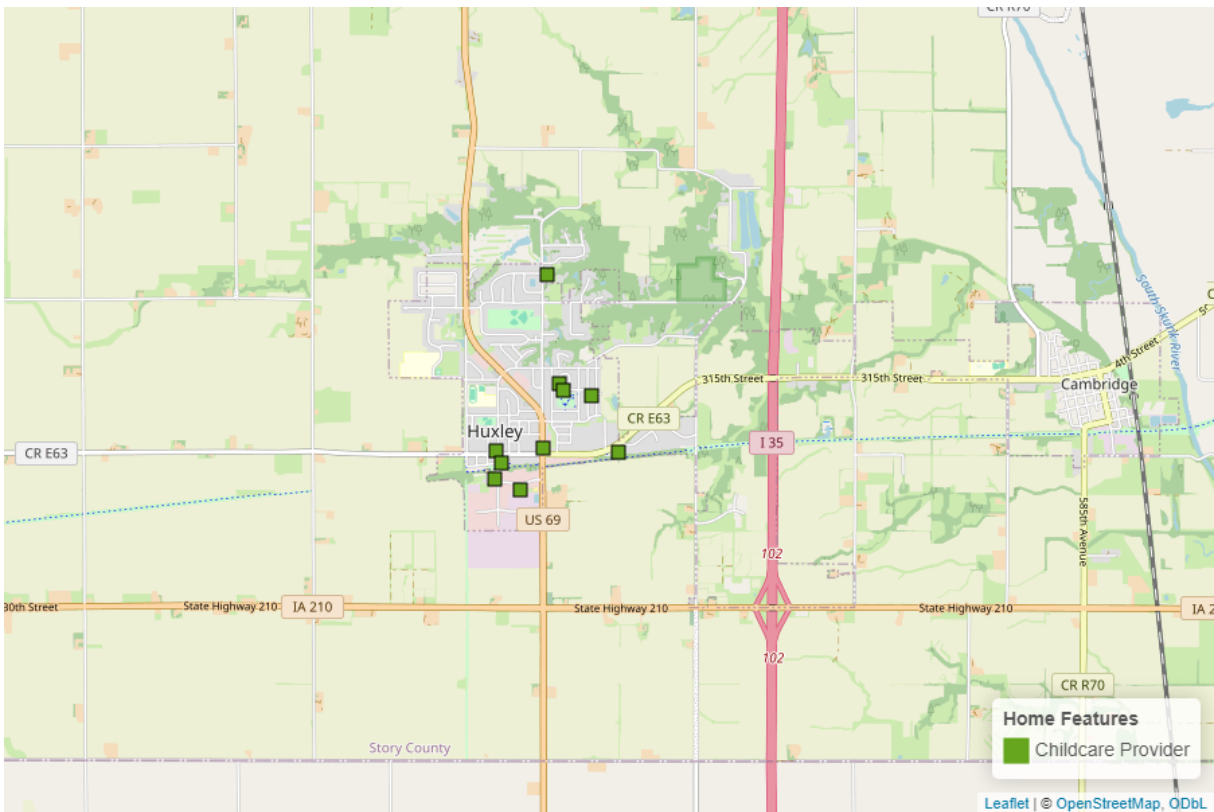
CR R70

South Skunk River

4th Street

315th Street

315th Street

Cambridge

CR E63

Huxley

CR E63

I 35

US 69

102

585th Avenue

30th Street

State Highway 210

IA 210

State Highway 210

State Highway 210

IA 2

102

CR R70

Story County

Home Features

Childcare Provider

Leaflet | © OpenStreetMap, ODbL